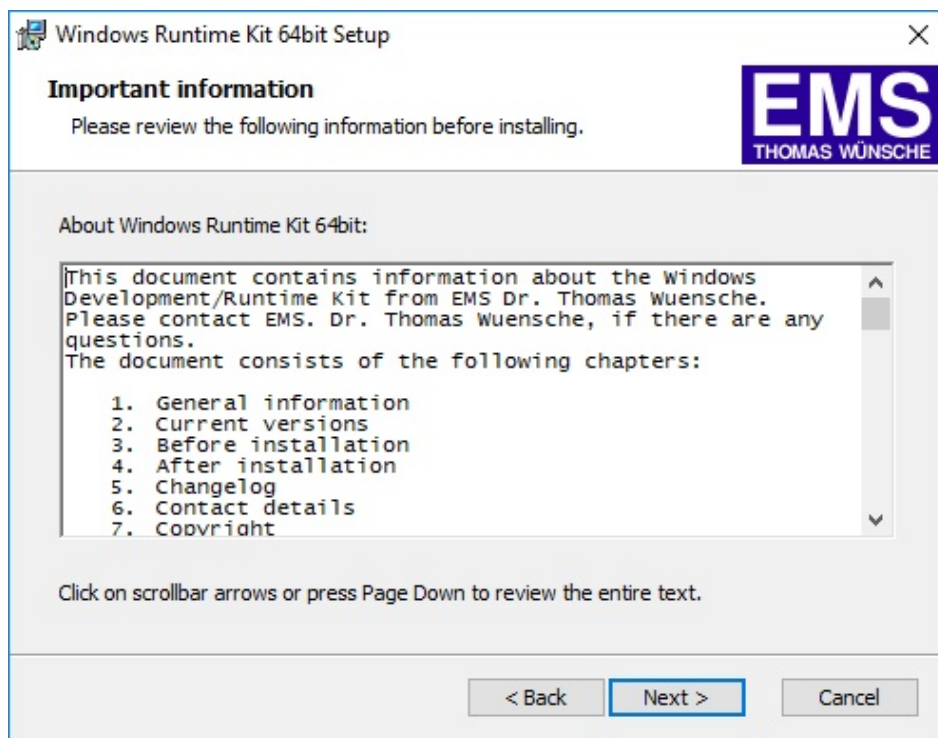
Windows Runtime Kit 64bit Setup

×

Important information

Please review the following information before installing.

EMS
THOMAS WÜNSCHE

About Windows Runtime Kit 64bit:

This document contains information about the Windows Development/Runtime Kit from EMS Dr. Thomas Wuensche. Please contact EMS. Dr. Thomas Wuensche, if there are any questions.
The document consists of the following chapters:

1. General information
2. Current versions
3. Before installation
4. After installation
5. Changelog
6. Contact details
7. Copyright

Click on scrollbar arrows or press Page Down to review the entire text.

< Back

Next >

Cancel